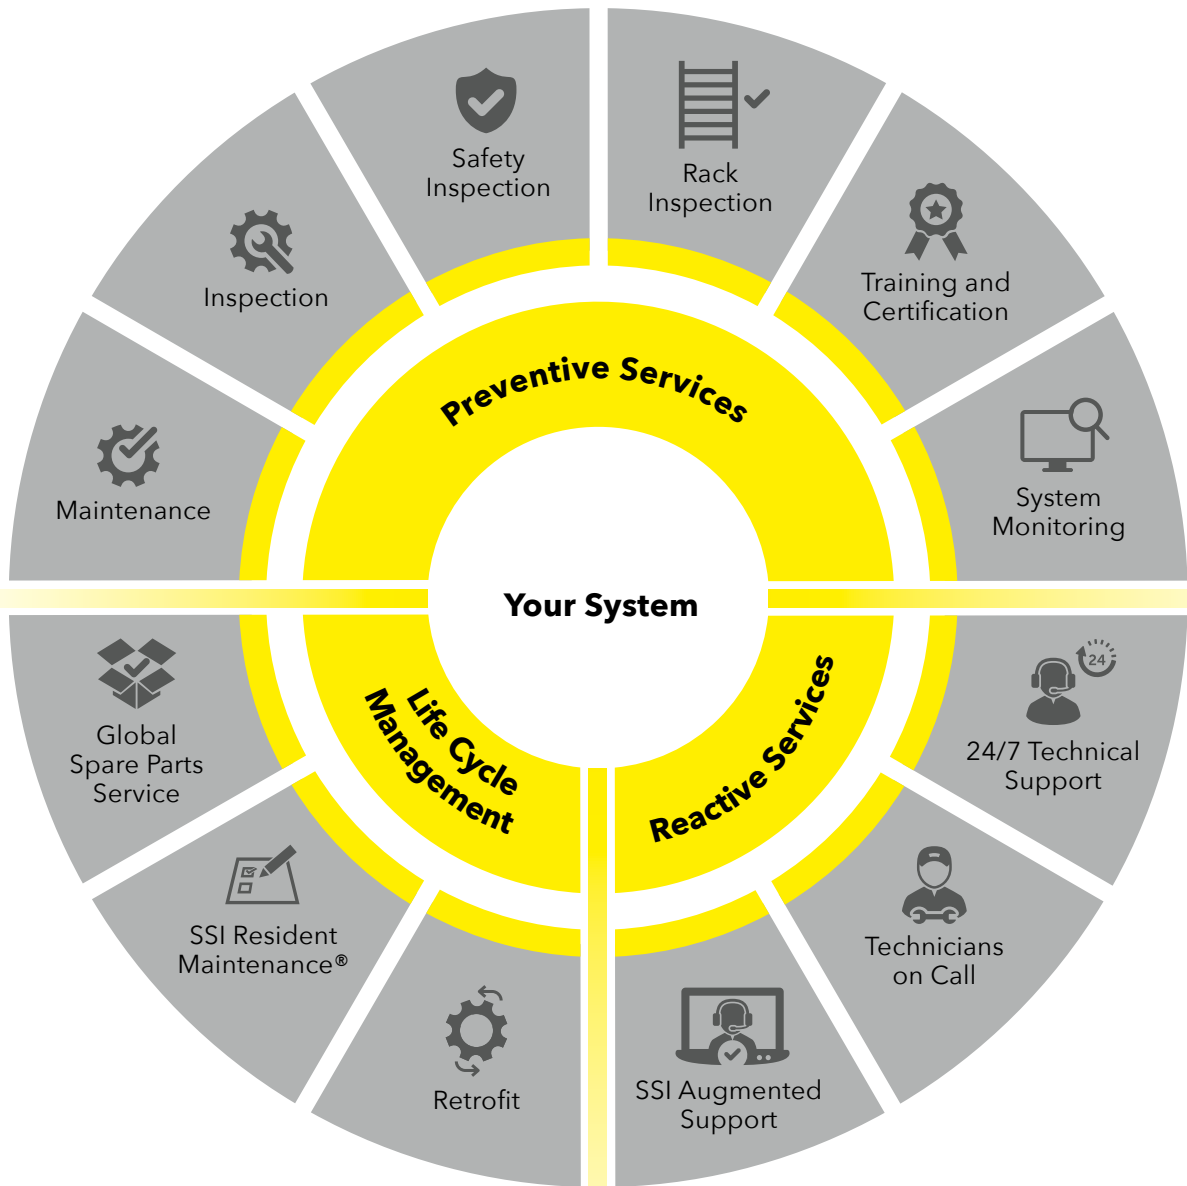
Safety Inspection

Rack Inspection

Training and Certification

System Monitoring

Inspection

Maintenance

Preventive Services

Your System

Life Cycle Management

Reactive Services

24

24/7 Technical Support

Technicians on Call

SSI Augmented Support

Retrofit

SSI Resident Maintenance®

Global Spare Parts Service